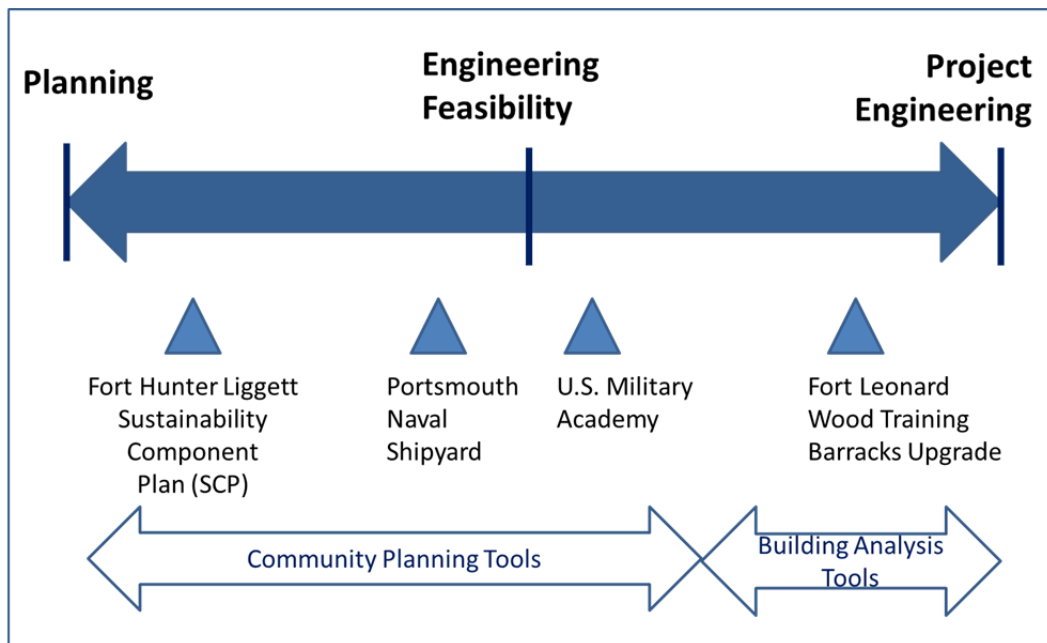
Planning

Engineering Feasibility

Project Engineering

Fort Hunter Liggett Sustainability Component Plan (SCP)

Portsmouth Naval Shipyard

U.S. Military Academy

Fort Leonard Wood Training Barracks Upgrade

Community Planning Tools

Building Analysis Tools